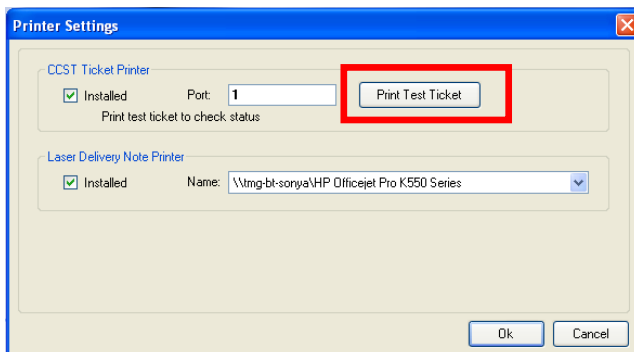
Printer Settings

CCST Ticket Printer

Installed Port: 1 Print Test Ticket

Print test ticket to check status

Laser Delivery Note Printer

Installed Name: \\tmg-bt-sonya\HP Officejet Pro K550 Series

Ok Cancel